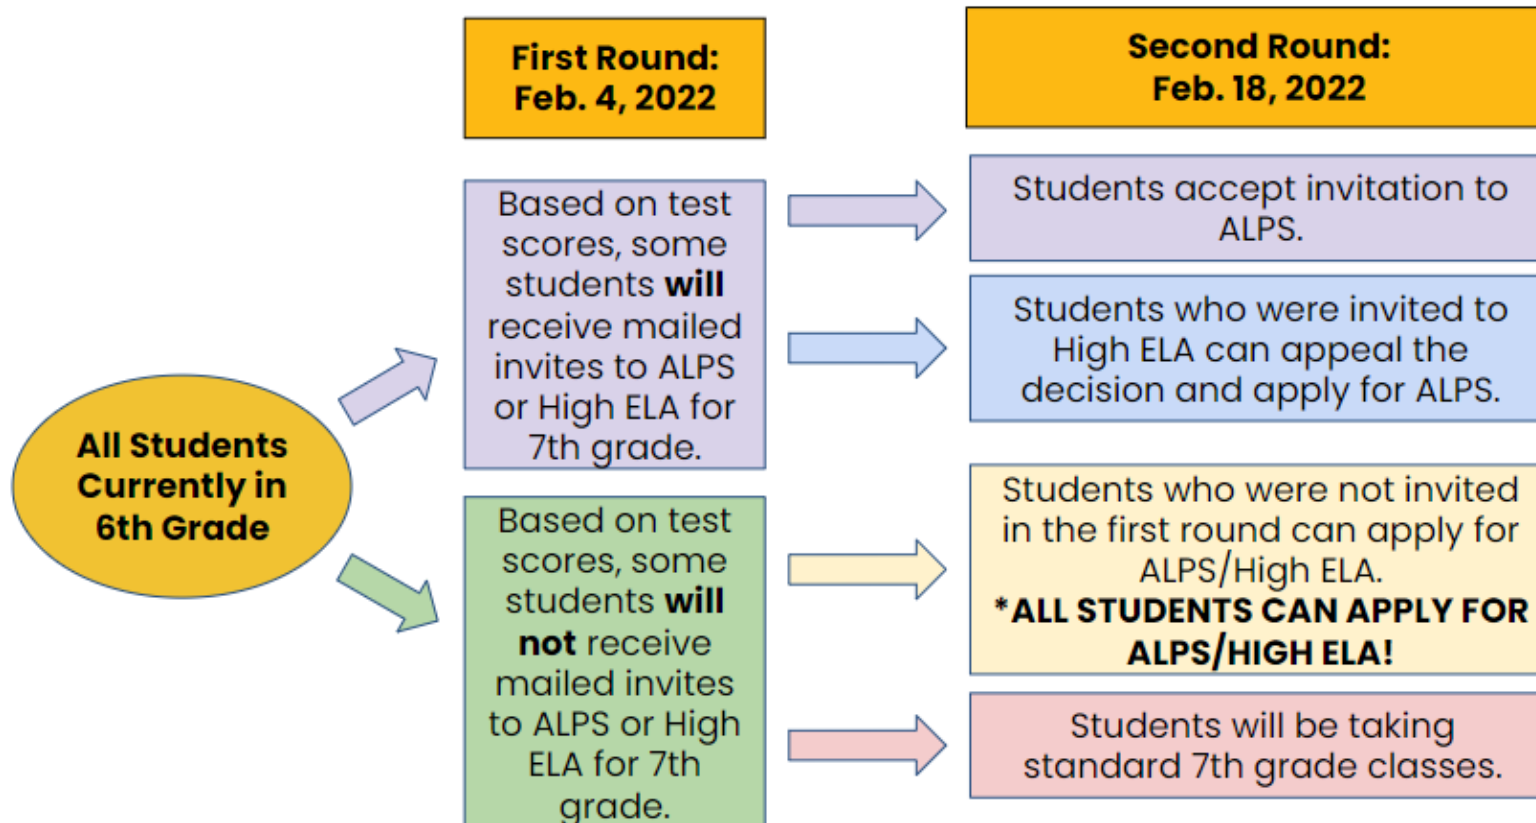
All Students Currently in 6th Grade

First Round: Feb. 4, 2022

Based on test scores, some students **will** receive mailed invites to ALPS or High ELA for 7th grade.

Based on test scores, some students **will not** receive mailed invites to ALPS or High ELA for 7th grade.

Second Round: Feb. 18, 2022

Students accept invitation to ALPS.

Students who were invited to High ELA can appeal the decision and apply for ALPS.

Students who were not invited in the first round can apply for ALPS/High ELA.
*ALL STUDENTS CAN APPLY FOR ALPS/HIGH ELA!

Students will be taking standard 7th grade classes.